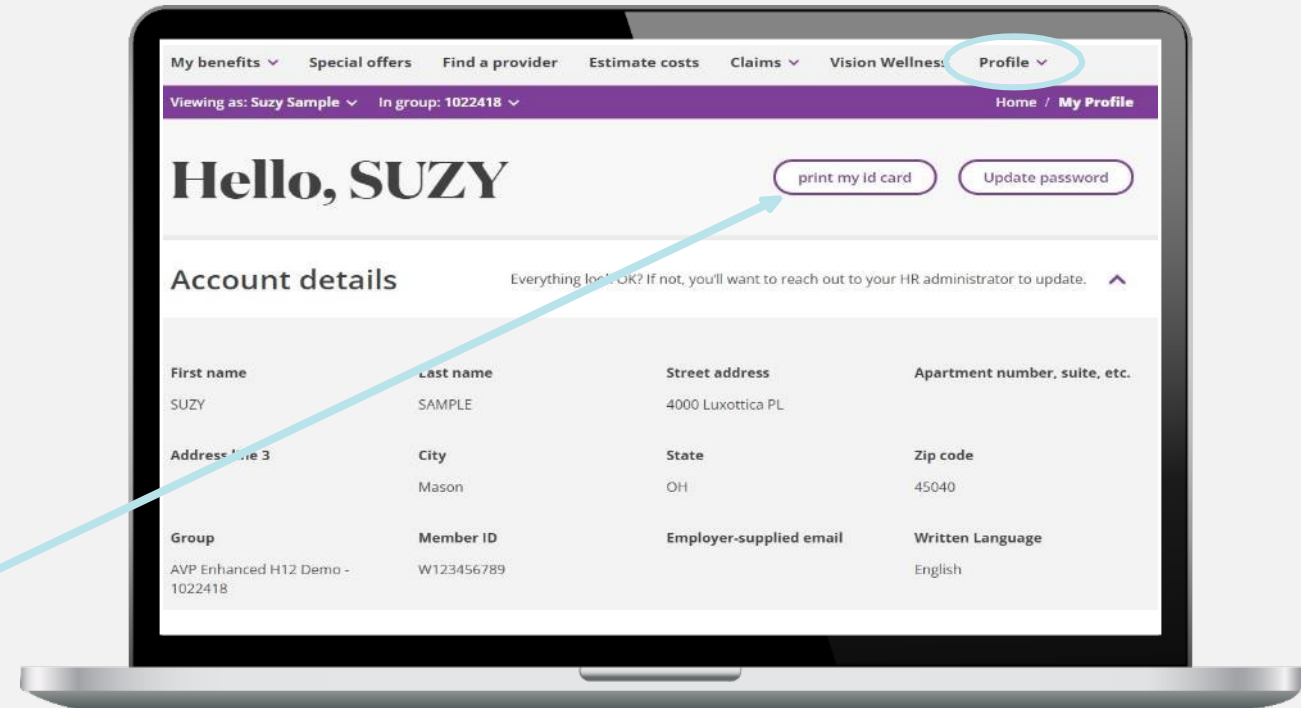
My benefits ⌄ Special offers Find a provider Estimate costs Claims ⌄ Vision Wellness Profile ⌄

Viewing as: Suzy Sample ⌄ In group: 1022418 ⌄

Home / My Profile

Hello, SUZY

print my id card

Update password

Account details

Everything loo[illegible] OK? If not, you'll want to reach out to your HR administrator to update.

| First name | Last name | Street address | Apartment number, suite, etc. |
|---|---|---|---|
| SUZY | SAMPLE | 4000 Luxottica PL | |
| Address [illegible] 3 | City | State | Zip code |
| | Mason | OH | 45040 |
| Group | Member ID | Employer-supplied email | Written Language |
| AVP Enhanced H12 Demo - 1022418 | W123456789 | | English |